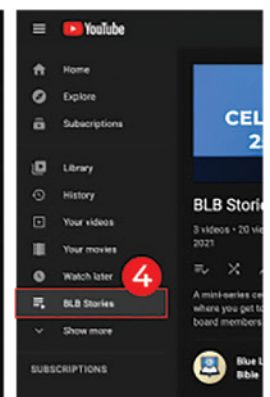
YouTube

Home
Explore
Subscriptions

Library
History
Your videos
Your movies
Watch later
BLB Stories
Show more

SUBSCRIPTIONS

4

CEL
2

BLB Storie

3 videos • 20 vi
2021

A mini-series ce
where you get to
board members

Blue L
Bible